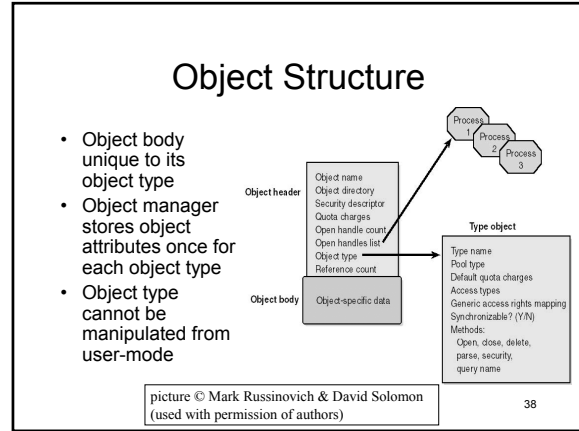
Object Structure

• Object body unique to its object type
• Object manager stores object attributes once for each object type
• Object type cannot be manipulated from user-mode

Process 1
Process 2
Process 3

Object header
Object name
Object directory
Security descriptor
Quota charges
Open handle count
Open handles list
Object type
Reference count

Object body
Object-specific data

Type object
Type name
Pool type
Default quota charges
Access types
Generic access rights mapping
Synchronizable? (Y/N)
Methods:
Open, close, delete, parse, security, query name

picture © Mark Russinovich & David Solomon (used with permission of authors)

38